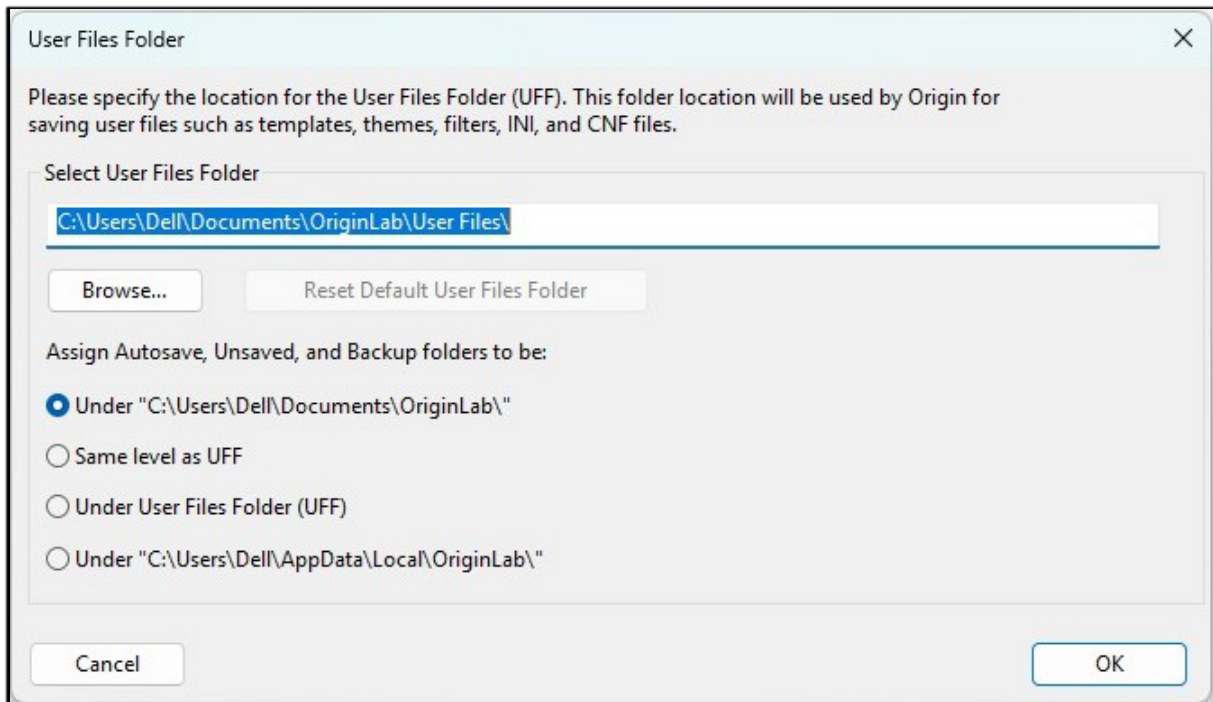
User Files Folder

×

Please specify the location for the User Files Folder (UFF). This folder location will be used by Origin for saving user files such as templates, themes, filters, INI, and CNF files.

Select User Files Folder

C:\Users\Dell\Documents\OriginLab\User Files\

Browse...

Reset Default User Files Folder

Assign Autosave, Unsaved, and Backup folders to be:

Under "C:\Users\Dell\Documents\OriginLab\"

Same level as UFF

Under User Files Folder (UFF)

Under "C:\Users\Dell\AppData\Local\OriginLab\"

Cancel

OK